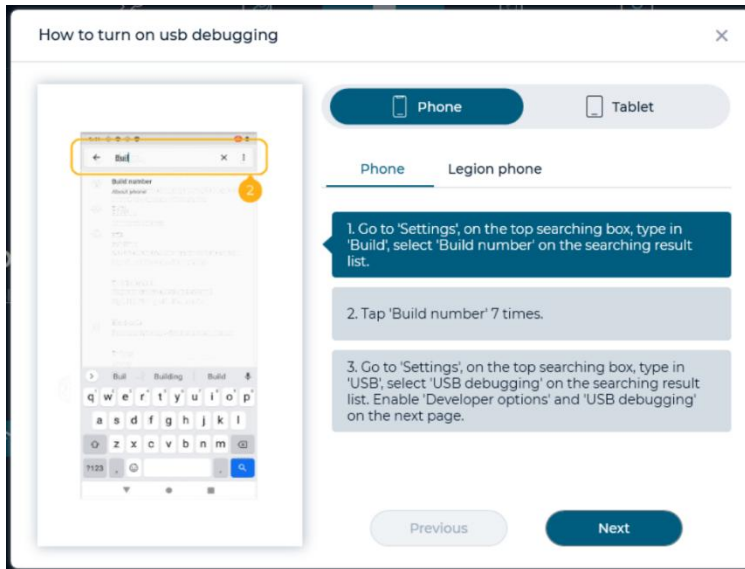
How to turn on usb debugging

×

Buil

Build number
About phone

2

Buil | Building | Build

q w e r t y u i o p
a s d f g h j k l
z x c v b n m
?123 , .

Phone

Tablet

Phone

Legion phone

1. Go to 'Settings', on the top searching box, type in 'Build', select 'Build number' on the searching result list.

2. Tap 'Build number' 7 times.

3. Go to 'Settings', on the top searching box, type in 'USB', select 'USB debugging' on the searching result list. Enable 'Developer options' and 'USB debugging' on the next page.

Previous

Next